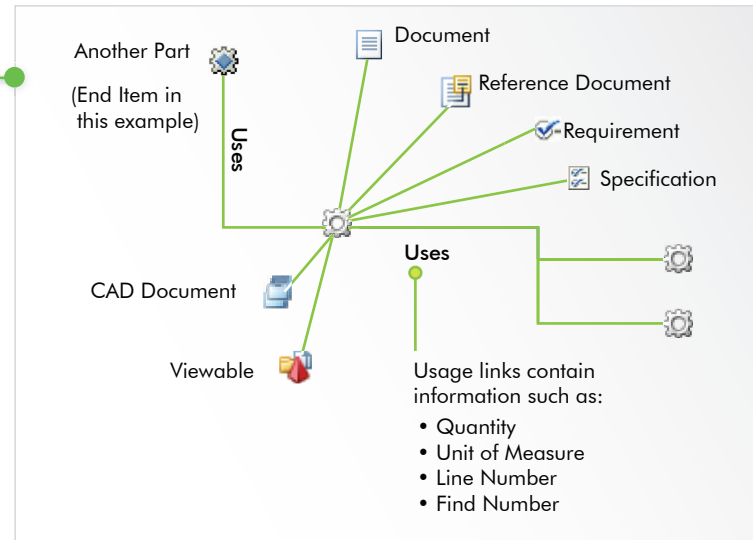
Another Part

(End Item in this example)

Uses

Document

Reference Document

Requirement

Specification

CAD Document

Viewable

Uses

Usage links contain information such as:

• Quantity
• Unit of Measure
• Line Number
• Find Number